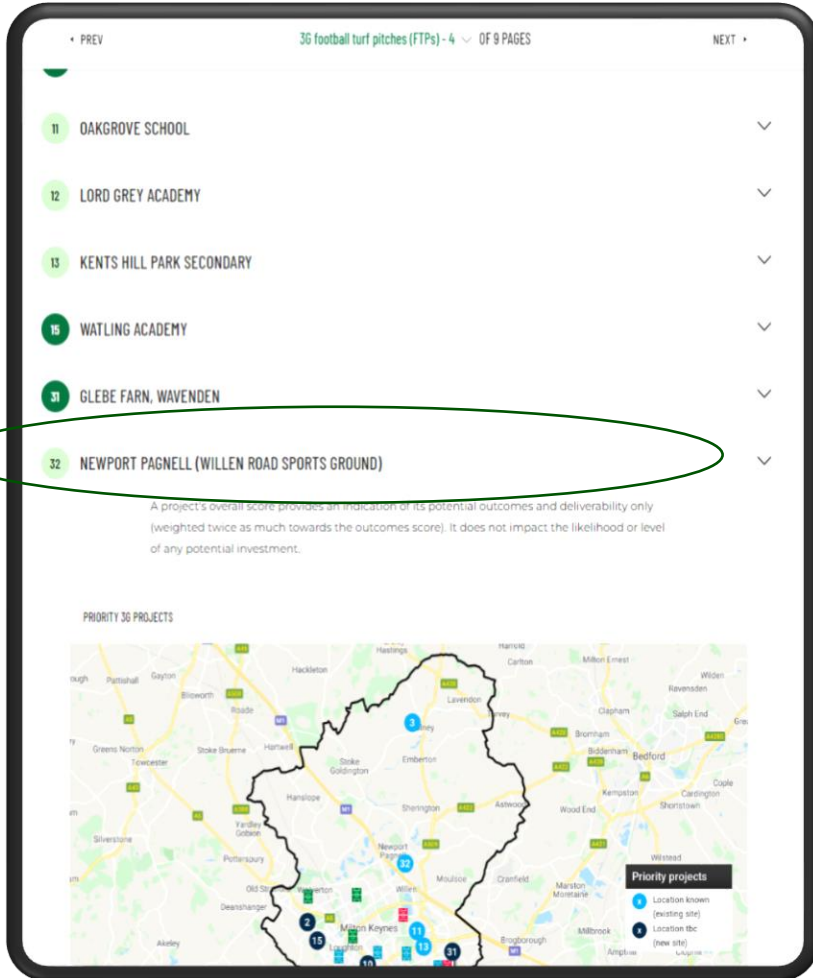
‹ PREV 3G football turf pitches (FTPs) - 4 ⌵ OF 9 PAGES NEXT ›

11 OAKGROVE SCHOOL

12 LORD GREY ACADEMY

13 KENTS HILL PARK SECONDARY

15 WATLING ACADEMY

31 GLEBE FARN, WAVENDEN

32 NEWPORT PAGNELL (WILLEN ROAD SPORTS GROUND)

A project's overall score provides an indication of its potential outcomes and deliverability only (weighted twice as much towards the outcomes score). It does not impact the likelihood or level of any potential investment.

PRIORITY 3G PROJECTS

Hastings Harrold Carlton Milton Ernest Hackleton Wilden rough Pattishall Gayton Lavendon Ravensden Blisworth Roade 3 Olney Clapham Salph End Greens Norton Stoke Bruerne Hanwell Bromham Towcester Stoke Goldington Emberton Biddenham Bedford Hanslope Sherington Astwood Kempston Cople Cardington Wood End Shortstown Yardley Gobion Silverstone Newport Pagnell 32 Potterspury Moulsoe Cranfield Wilstead Marston Moretaine Old Stratford Wolverton Willen Deanshanger 2 15 Milton Keynes 11 13 31 Brogborough Millbrook Akeley 10 Ampthill

Priority projects
x Location known (existing site)
x Location tbc (new site)